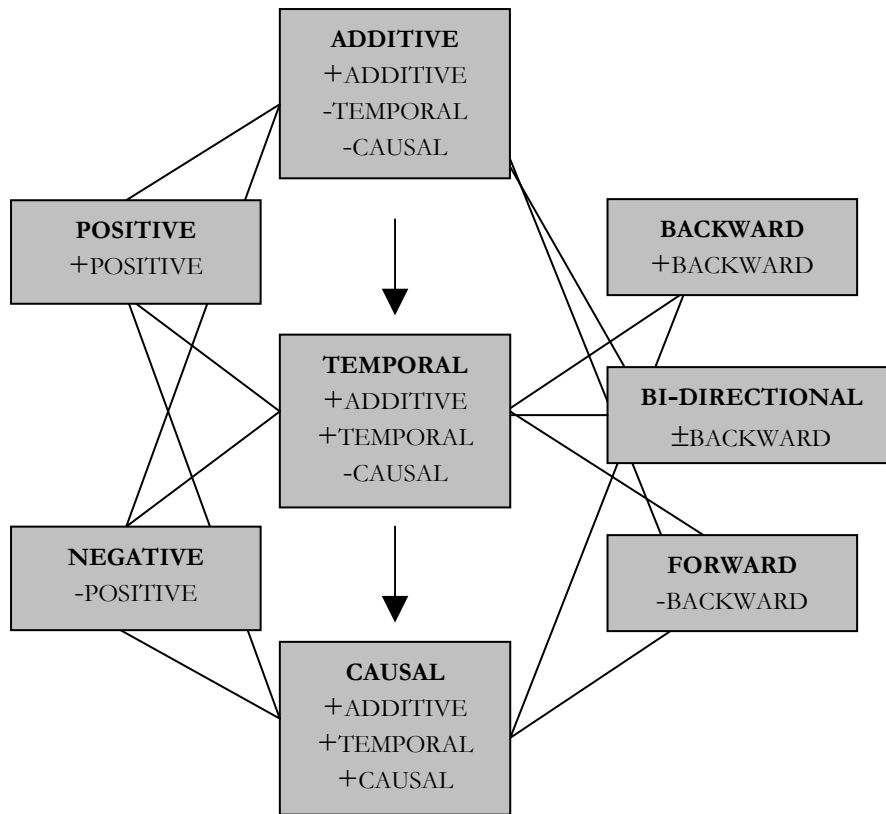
ADDITIVE
+ADDITIVE
-TEMPORAL
-CAUSAL

POSITIVE
+POSITIVE

BACKWARD
+BACKWARD

TEMPORAL
+ADDITIVE
+TEMPORAL
-CAUSAL

BI-DIRECTIONAL
±BACKWARD

NEGATIVE
-POSITIVE

FORWARD
-BACKWARD

CAUSAL
+ADDITIVE
+TEMPORAL
+CAUSAL